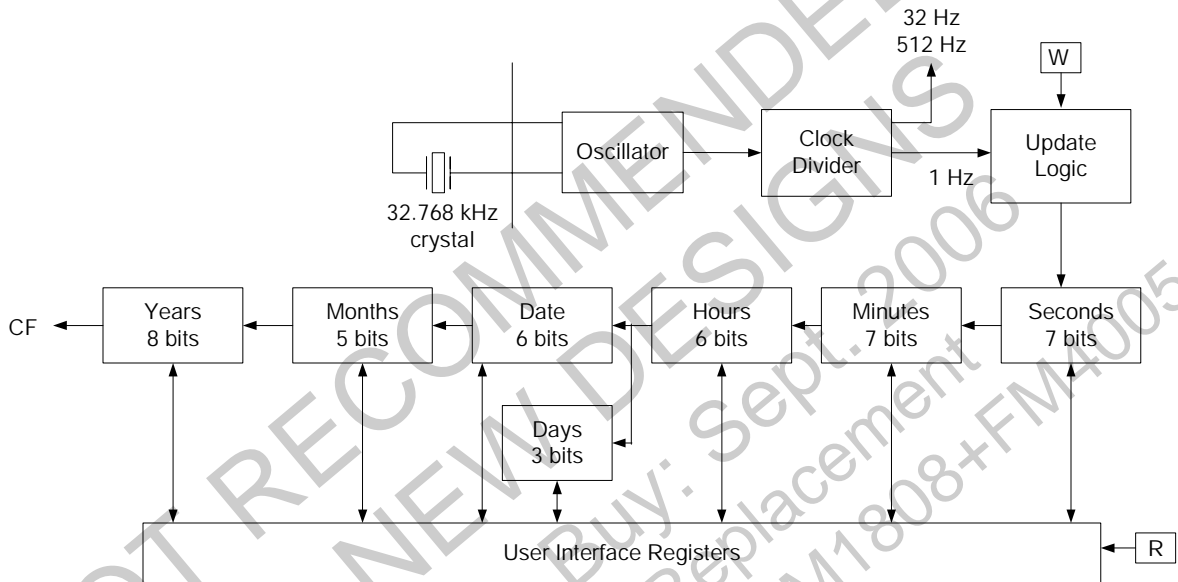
32 Hz
512 Hz

W

Oscillator

Clock Divider

Update Logic

1 Hz

32.768 kHz crystal

CF

Years 8 bits

Months 5 bits

Date 6 bits

Hours 6 bits

Minutes 7 bits

Seconds 7 bits

Days 3 bits

User Interface Registers

R

NOT RECOMMENDED FOR NEW DESIGNS
Buy: Sept. 2006
Replacement
FM1808+FM4005